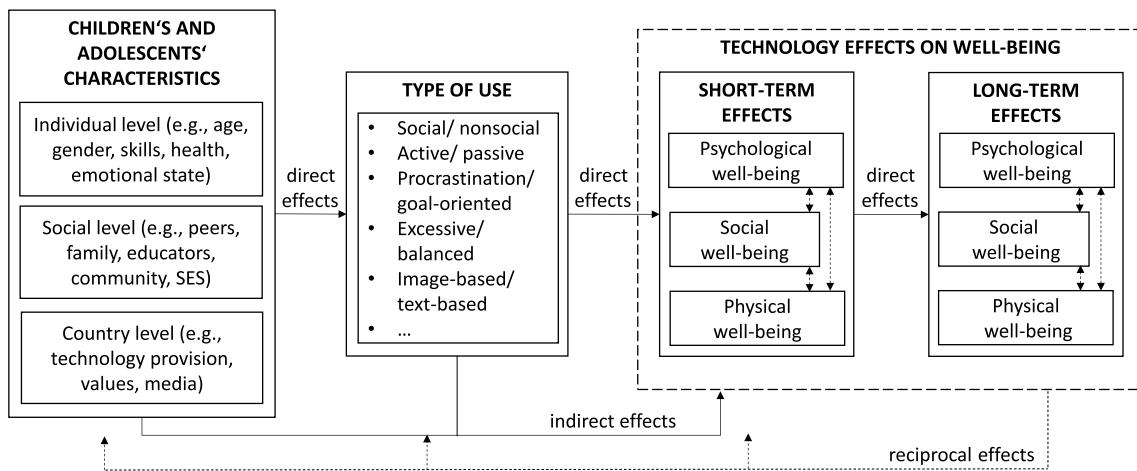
CHILDREN'S AND ADOLESCENTS' CHARACTERISTICS

Individual level (e.g., age, gender, skills, health, emotional state)

Social level (e.g., peers, family, educators, community, SES)

Country level (e.g., technology provision, values, media)

direct effects

TYPE OF USE

- Social/ nonsocial
- Active/ passive
- Procrastination/ goal-oriented
- Excessive/ balanced
- Image-based/ text-based
- …

direct effects

TECHNOLOGY EFFECTS ON WELL-BEING

SHORT-TERM EFFECTS

Psychological well-being

Social well-being

Physical well-being

direct effects

LONG-TERM EFFECTS

Psychological well-being

Social well-being

Physical well-being

indirect effects

reciprocal effects